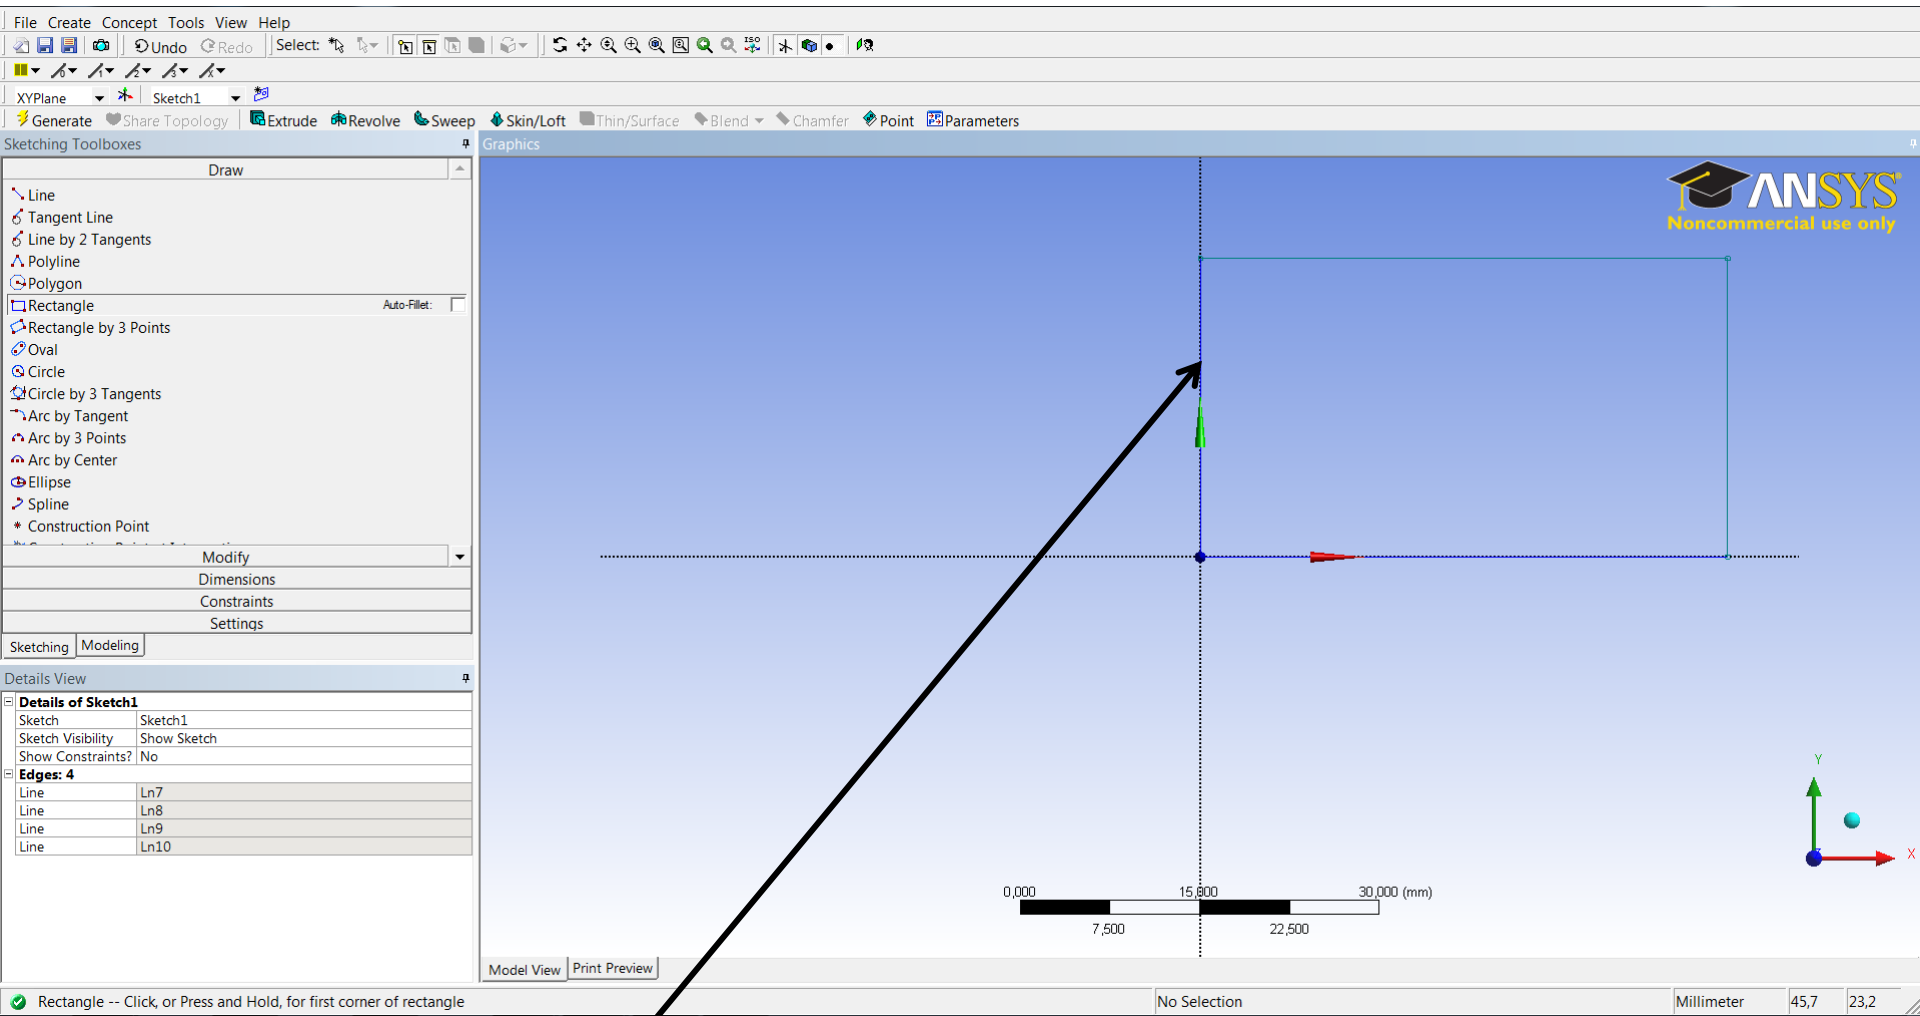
File Create Concept Tools View Help

Undo Redo Select:

XYPlane Sketch1

Generate Share Topology Extrude Revolve Sweep Skin/Loft Thin/Surface Blend Chamfer Point Parameters

Sketching Toolboxes

Draw

Line
Tangent Line
Line by 2 Tangents
Polyline
Polygon
Rectangle Auto-Fillet:
Rectangle by 3 Points
Oval
Circle
Circle by 3 Tangents
Arc by Tangent
Arc by 3 Points
Arc by Center
Ellipse
Spline
Construction Point

Modify
Dimensions
Constraints
Settings

Sketching Modeling

Details View

| Details of Sketch1 | |
|---|---|
| Sketch | Sketch1 |
| Sketch Visibility | Show Sketch |
| Show Constraints? | No |
| Edges: 4 | |
| Line | Ln7 |
| Line | Ln8 |
| Line | Ln9 |
| Line | Ln10 |

Graphics

ANSYS
Noncommercial use only

Y
X

0,000 15,000 30,000 (mm)
7,500 22,500

Model View Print Preview

Rectangle -- Click, or Press and Hold, for first corner of rectangle No Selection Millimeter 45,7 23,2